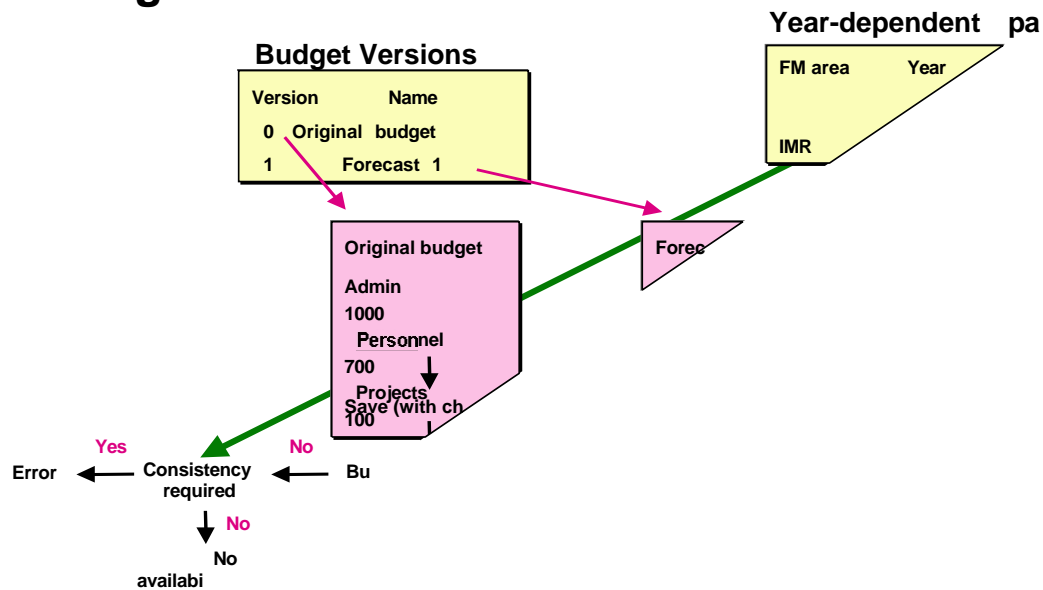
Budget Versions

| Version | Name |
|---|---|
| 0 | Original budget |
| 1 | Forecast 1 |

Year-dependent pa

FM area Year

IMR

Original budget

Admin

1000

Personnel

700

Projects

Save (with ch

100

Forec

Yes

No

Error

Consistency required

Bu

No

No

availabi